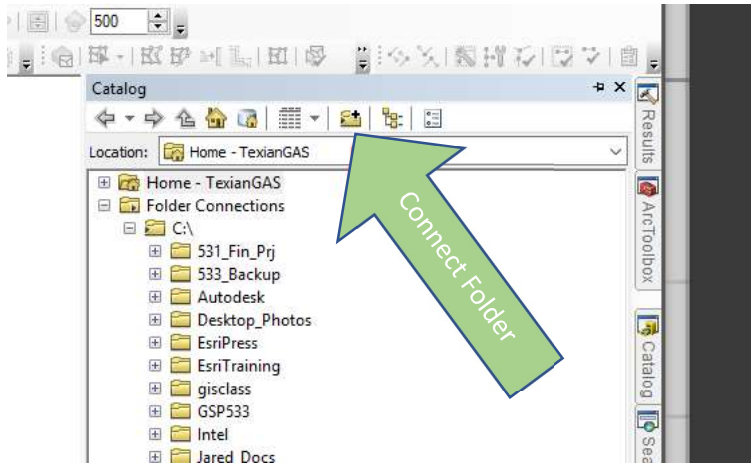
500

Catalog

Location: Home - TexianGAS

Home - TexianGAS
Folder Connections
C:\
531_Fin_Prj
533_Backup
Autodesk
Desktop_Photos
EsriPress
EsriTraining
gisclass
GSP533
Intel
Jared_Docs

Connect Folder

Results
ArcToolbox
Catalog
Sea